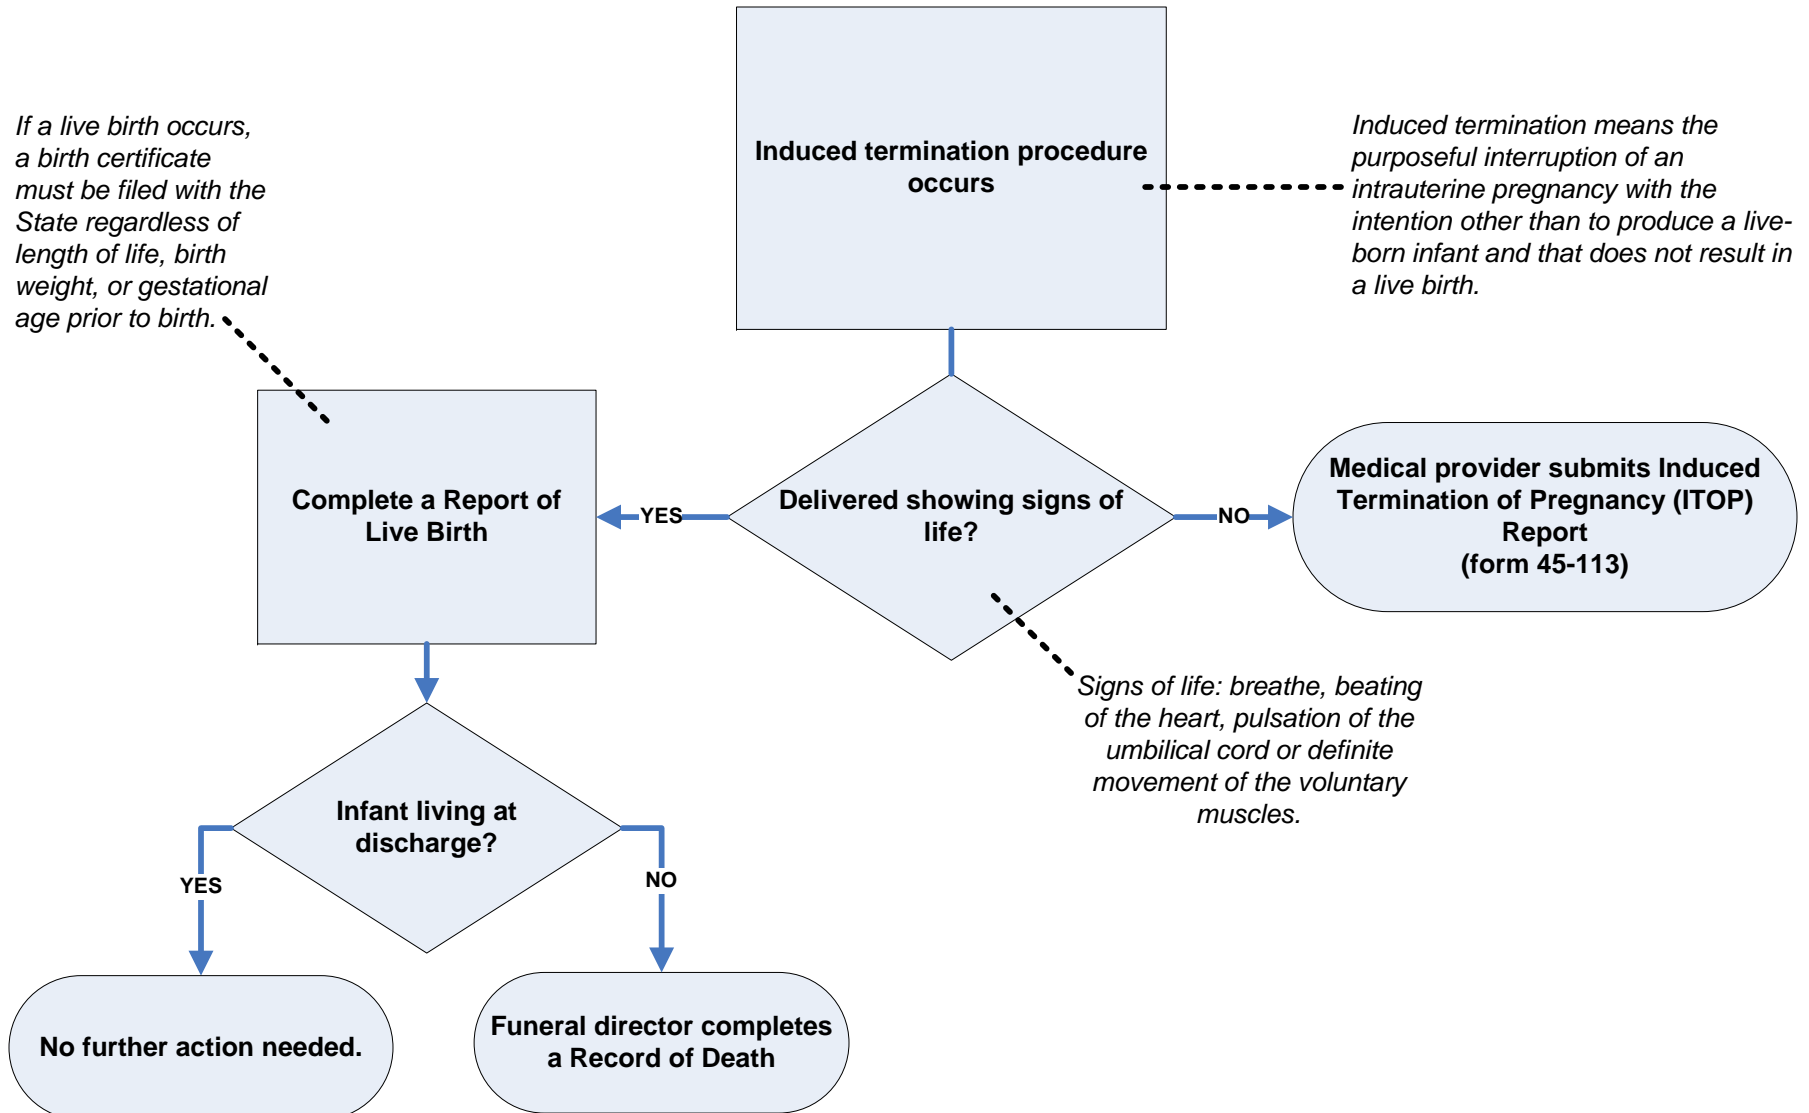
Induced termination procedure occurs

If a live birth occurs, a birth certificate must be filed with the State regardless of length of life, birth weight, or gestational age prior to birth.

Induced termination means the purposeful interruption of an intrauterine pregnancy with the intention other than to produce a live-born infant and that does not result in a live birth.

Complete a Report of Live Birth

YES

Delivered showing signs of life?

NO

Medical provider submits Induced Termination of Pregnancy (ITOP) Report (form 45-113)

Signs of life: breathe, beating of the heart, pulsation of the umbilical cord or definite movement of the voluntary muscles.

Infant living at discharge?

YES

NO

No further action needed.

Funeral director completes a Record of Death